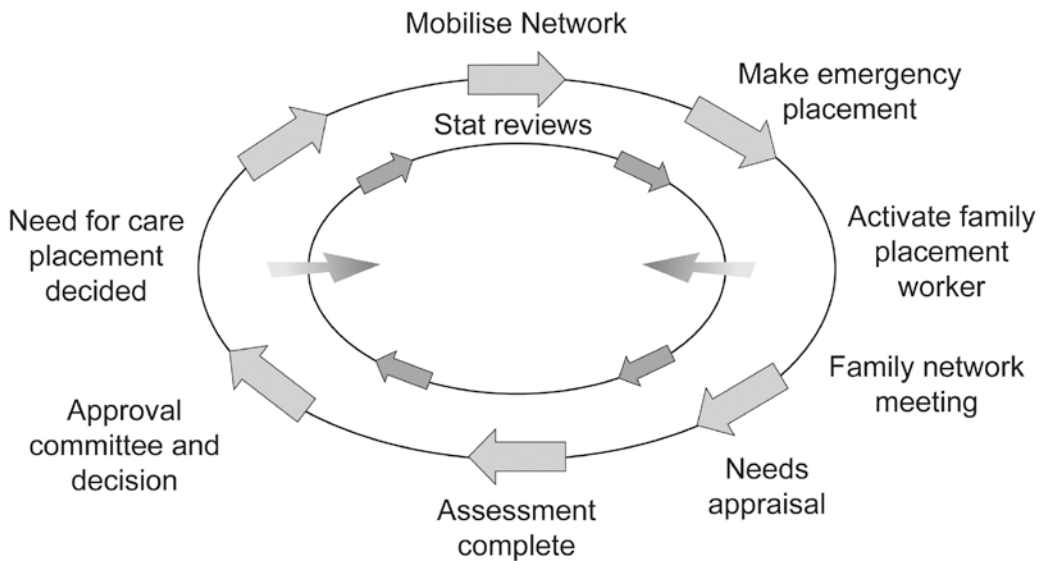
Mobilise Network

Make emergency placement

Stat reviews

Need for care placement decided

Activate family placement worker

Family network meeting

Approval committee and decision

Needs appraisal

Assessment complete